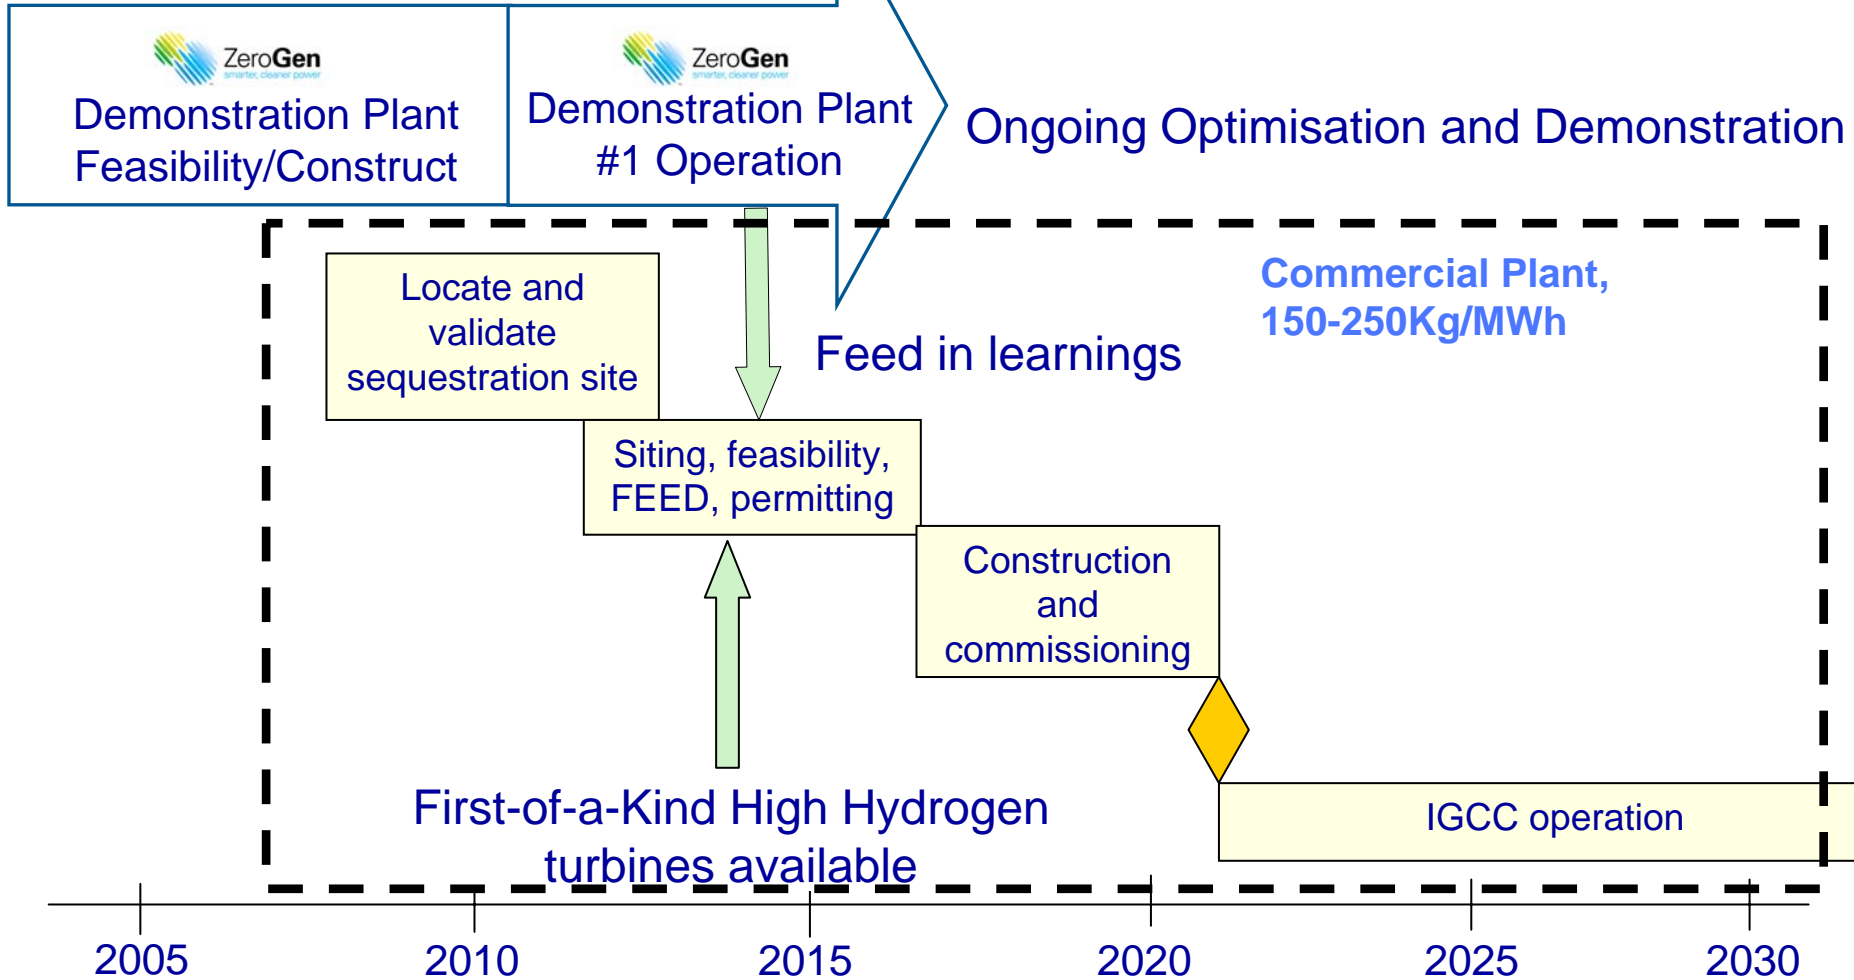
ZeroGen
smarter, cleaner power
Demonstration Plant Feasibility/Construct

ZeroGen
smarter, cleaner power
Demonstration Plant #1 Operation

Ongoing Optimisation and Demonstration

Commercial Plant, 150-250Kg/MWh

Locate and validate sequestration site

Feed in learnings

Siting, feasibility, FEED, permitting

Construction and commissioning

First-of-a-Kind High Hydrogen turbines available

IGCC operation

2005
2010
2015
2020
2025
2030